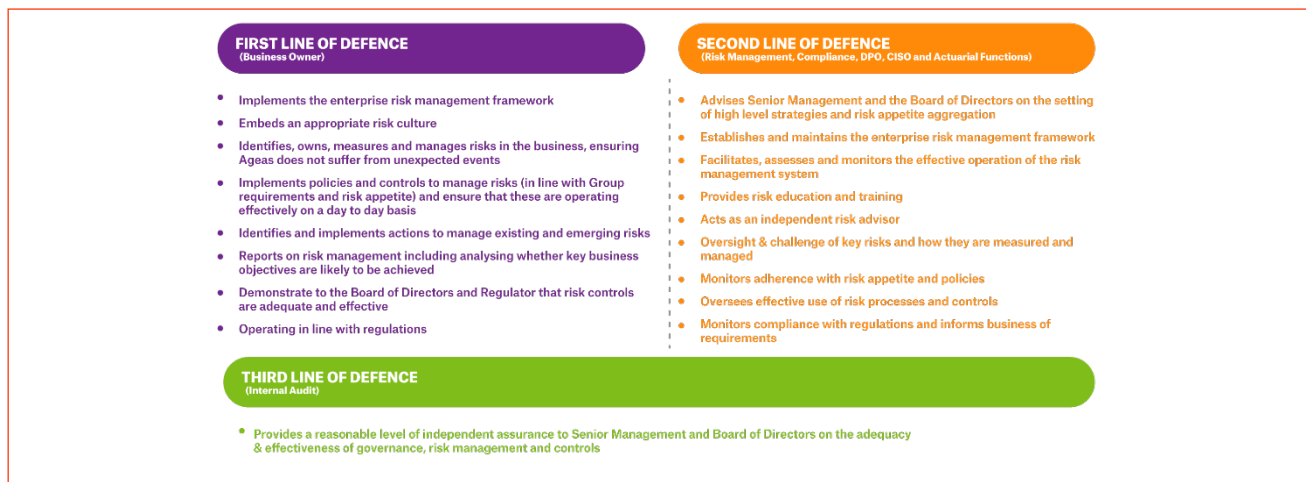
FIRST LINE OF DEFENCE
(Business Owner)

- Implements the enterprise risk management framework
- Embeds an appropriate risk culture
- Identifies, owns, measures and manages risks in the business, ensuring Ageas does not suffer from unexpected events
- Implements policies and controls to manage risks (in line with Group requirements and risk appetite) and ensure that these are operating effectively on a day to day basis
- Identifies and implements actions to manage existing and emerging risks
- Reports on risk management including analysing whether key business objectives are likely to be achieved
- Demonstrate to the Board of Directors and Regulator that risk controls are adequate and effective
- Operating in line with regulations

SECOND LINE OF DEFENCE
(Risk Management, Compliance, DPO, CISO and Actuarial Functions)

- Advises Senior Management and the Board of Directors on the setting of high level strategies and risk appetite aggregation
- Establishes and maintains the enterprise risk management framework
- Facilitates, assesses and monitors the effective operation of the risk management system
- Provides risk education and training
- Acts as an independent risk advisor
- Oversight & challenge of key risks and how they are measured and managed
- Monitors adherence with risk appetite and policies
- Oversees effective use of risk processes and controls
- Monitors compliance with regulations and informs business of requirements

THIRD LINE OF DEFENCE
(Internal Audit)

- Provides a reasonable level of independent assurance to Senior Management and Board of Directors on the adequacy & effectiveness of governance, risk management and controls